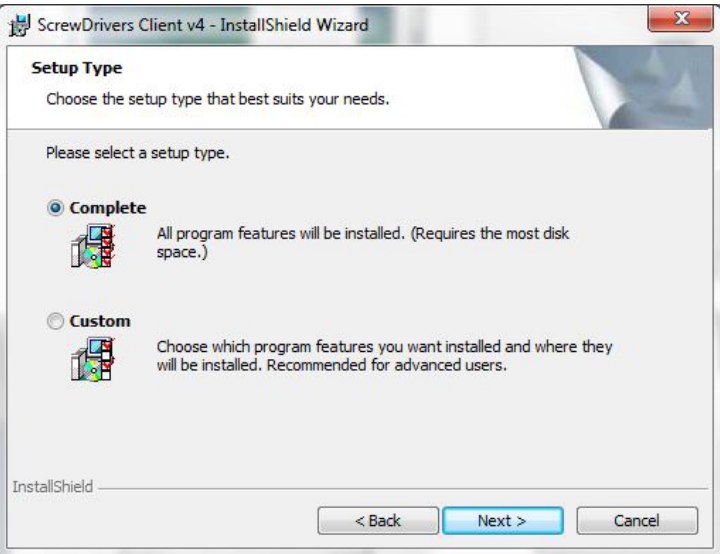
ScrewDrivers Client v4 - InstallShield Wizard

Setup Type

Choose the setup type that best suits your needs.

Please select a setup type.

Complete

All program features will be installed. (Requires the most disk space.)

Custom

Choose which program features you want installed and where they will be installed. Recommended for advanced users.

InstallShield

< Back

Next >

Cancel